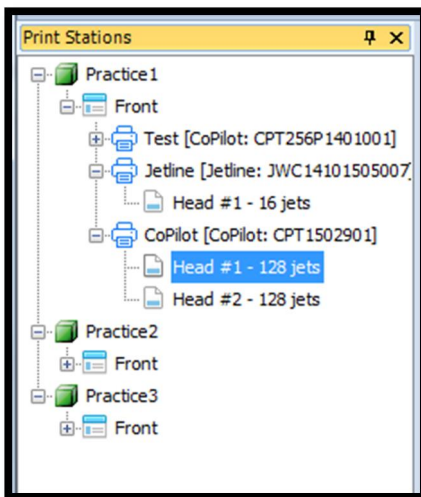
Print Stations
Practice1
Front
Test [CoPilot: CPT256P1401001]
Jetline [Jetline: JWC14101505007
Head #1 - 16 jets
CoPilot [CoPilot: CPT1502901]
Head #1 - 128 jets
Head #2 - 128 jets
Practice2
Front
Practice3
Front